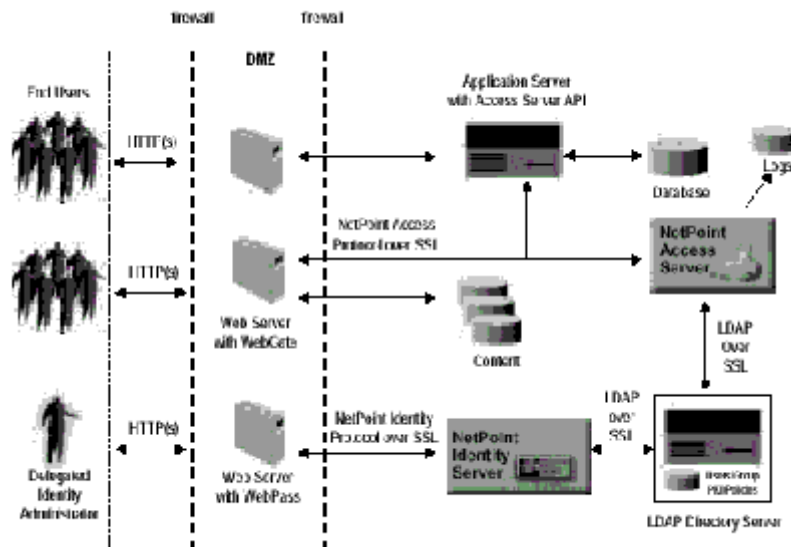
firewall

firewall

DMZ

End Users

HTTP(s)

HTTP(s)

HTTP(s)

Delegated Identity Administration

Application Server with Access Server API

Database

Logs

NetPoint Access Protocol over SSL

NetPoint Access Server

Web Server with WebGate

Content

LDAP over SSL

LDAP over SSL

NetPoint Identity Protocol over SSL

NetPoint Identity Server

Web Server with WebPass

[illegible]

LDAP Directory Server